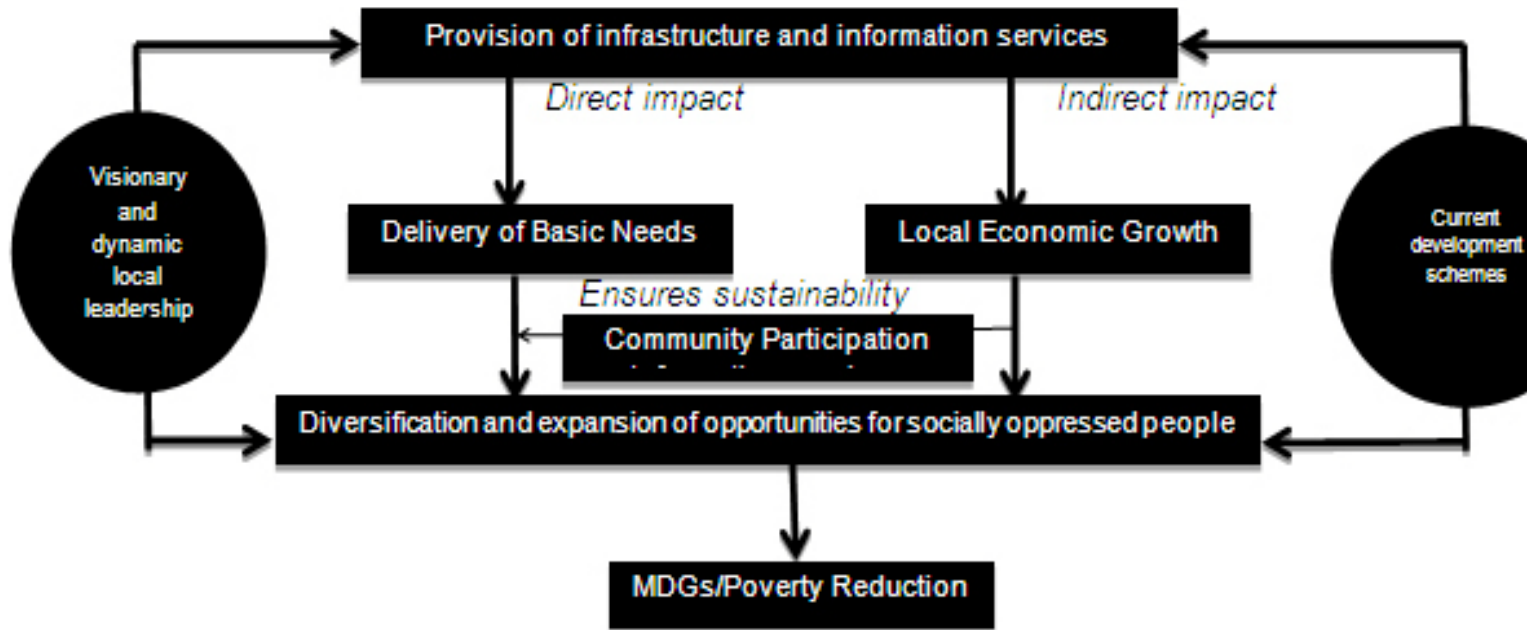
Provision of infrastructure and information services

Direct impact

Indirect impact

Visionary and dynamic local leadership

Delivery of Basic Needs

Local Economic Growth

Current development schemes

Ensures sustainability

Community Participation

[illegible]

Diversification and expansion of opportunities for socially oppressed people

MDGs/Poverty Reduction